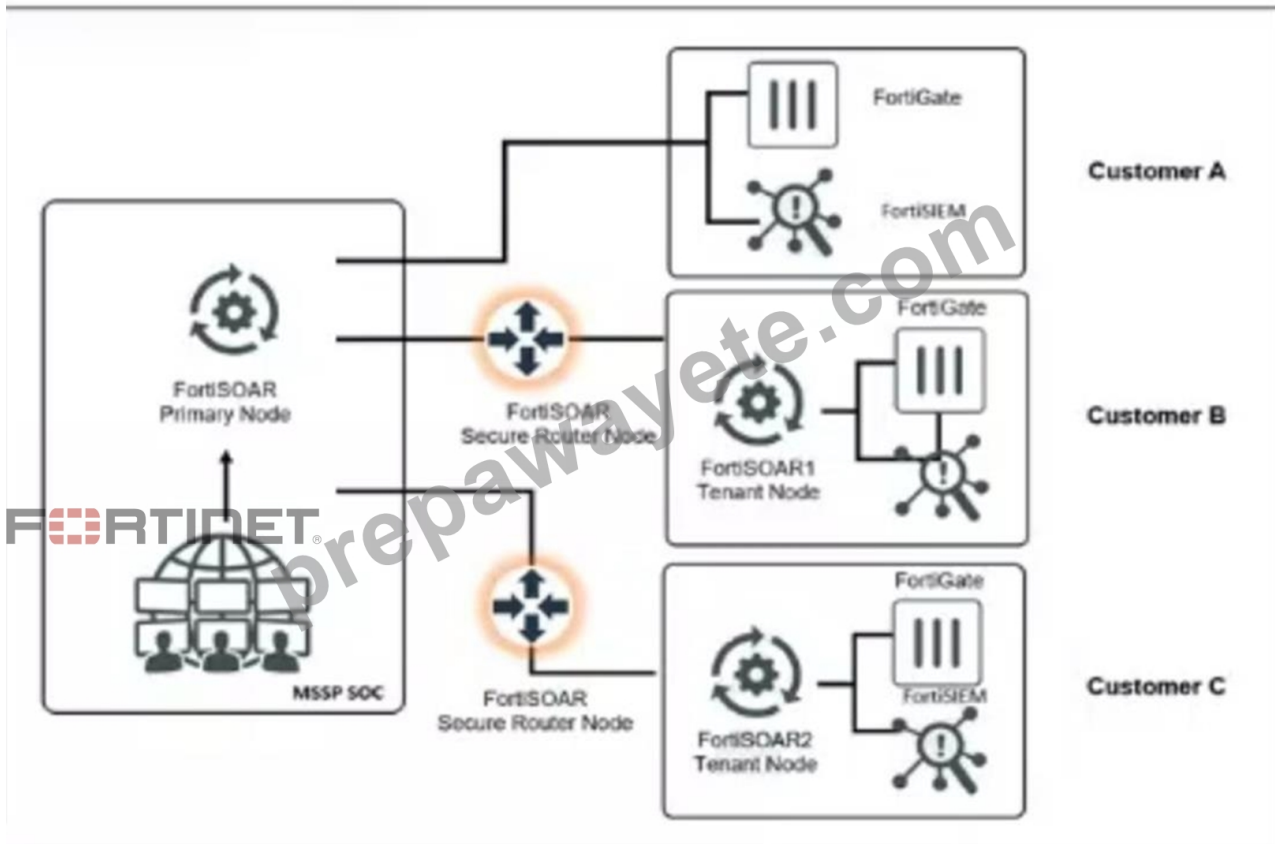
FortiGate

FortiSIEM

Customer A

FortiSOAR Primary Node

FortiSOAR Secure Router Node

FortiGate

FortiSOAR1 Tenant Node

Customer B

FORTINET

prepawayete.com

FortiGate

FortiSIEM

FortiSOAR2 Tenant Node

Customer C

MSSP SOC

FortiSOAR Secure Router Node